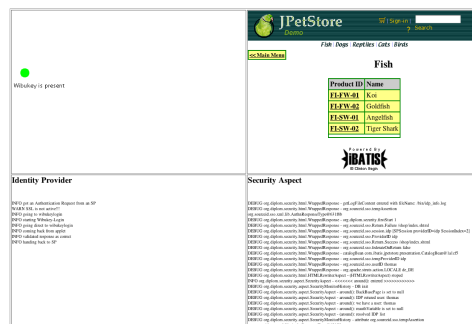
Webukey is present

JPetStore Demo

Sign-in | ?

Search

Fish | Dogs | Reptiles | Cats | Birds

<< Main Menu

Fish

| Product ID | Name |
|---|---|
| FI-FW-01 | Koi |
| FI-FW-02 | Goldfish |
| FI-SW-01 | Angelfish |
| FI-SW-02 | Tiger Shark |

Powered By
iBATIS
SI Clinton Begin

Identity Provider

INFO got an Authentication Request from an SP
WARN SSL is not active!!!
INFO going to webukeyLogin
INFO routing Webukey-Login
INFO going direct to webukeylogin
INFO coming back from applet
INFO validated response as correct
INFO handing back to SP

Security Aspect

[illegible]